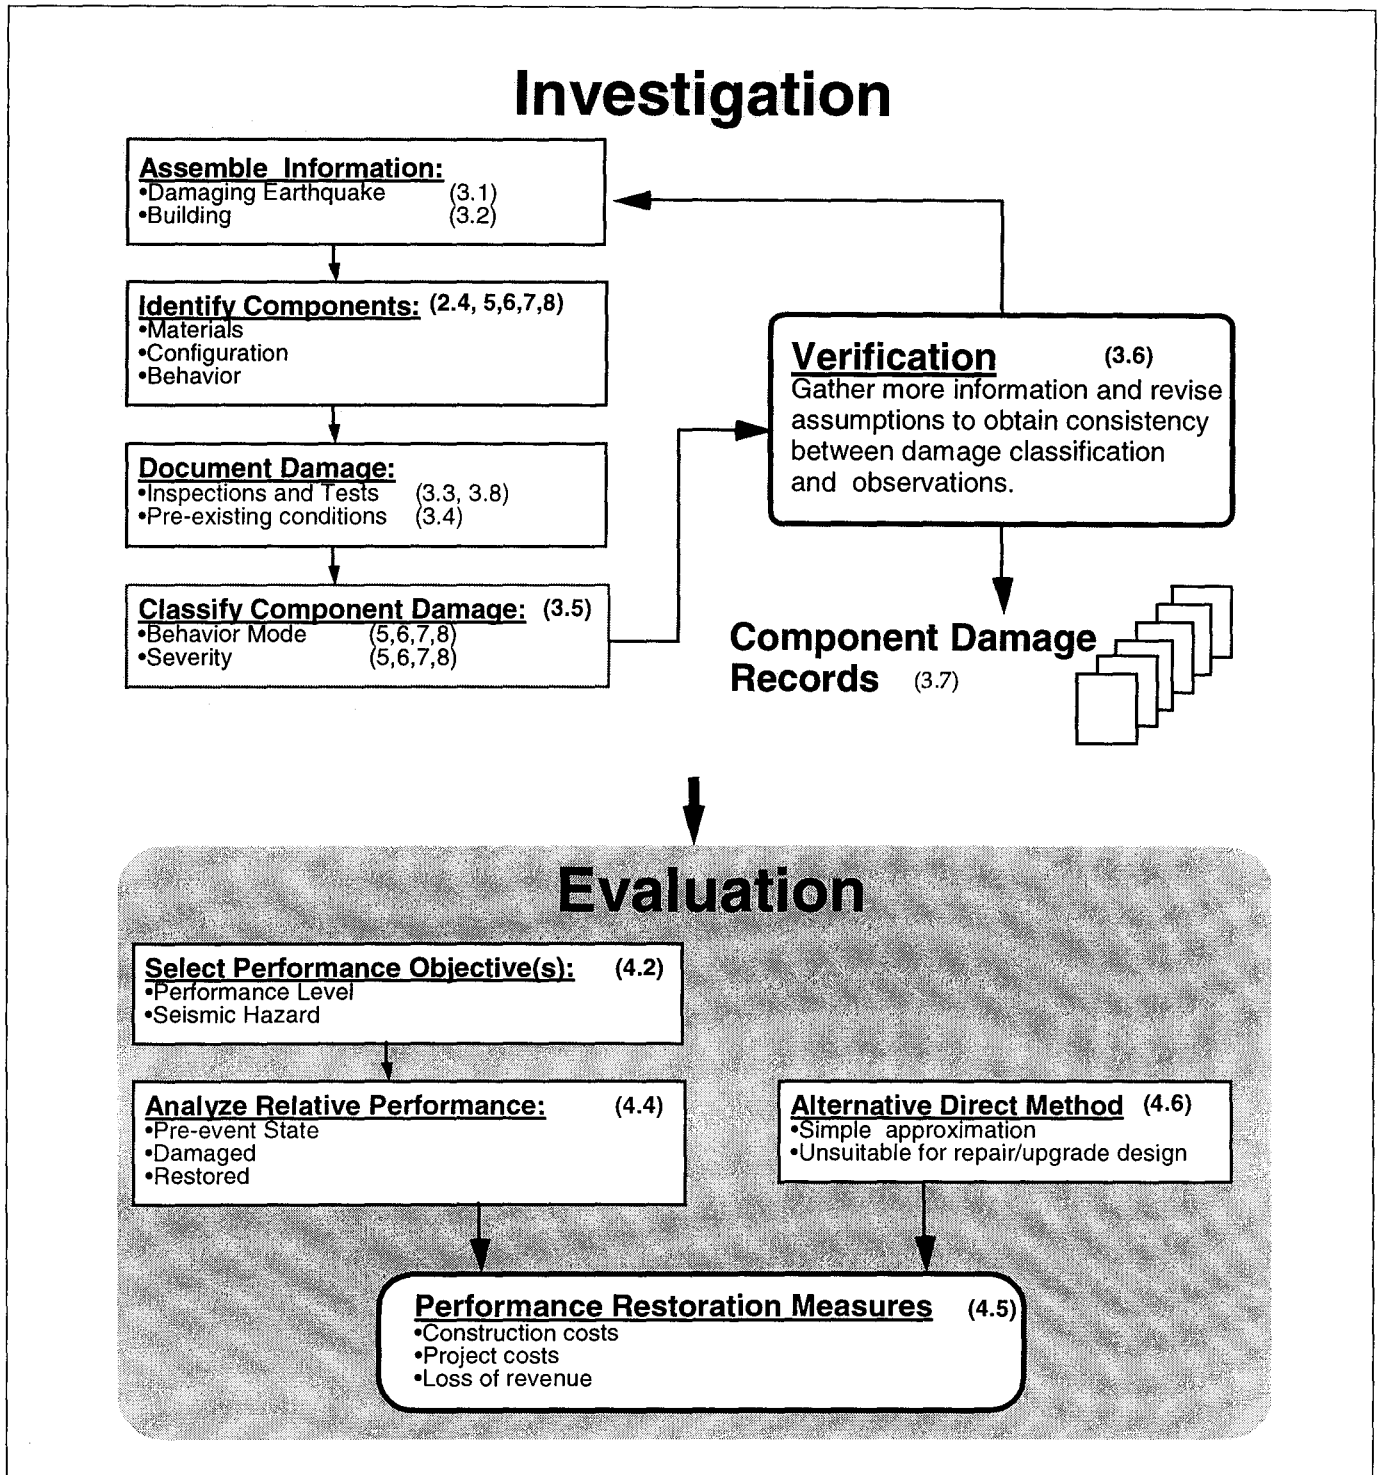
Investigation

Assemble Information:
•Damaging Earthquake (3.1)
•Building (3.2)

Identify Components: (2.4, 5,6,7,8)
•Materials
•Configuration
•Behavior

Document Damage:
•Inspections and Tests (3.3, 3.8)
•Pre-existing conditions (3.4)

Classify Component Damage: (3.5)
•Behavior Mode (5,6,7,8)
•Severity (5,6,7,8)

Verification (3.6)
Gather more information and revise assumptions to obtain consistency between damage classification and observations.

Component Damage Records (3.7)

Evaluation

Select Performance Objective(s): (4.2)
•Performance Level
•Seismic Hazard

Analyze Relative Performance: (4.4)
•Pre-event State
•Damaged
•Restored

Alternative Direct Method (4.6)
•Simple approximation
•Unsuitable for repair/upgrade design

Performance Restoration Measures (4.5)
•Construction costs
•Project costs
•Loss of revenue